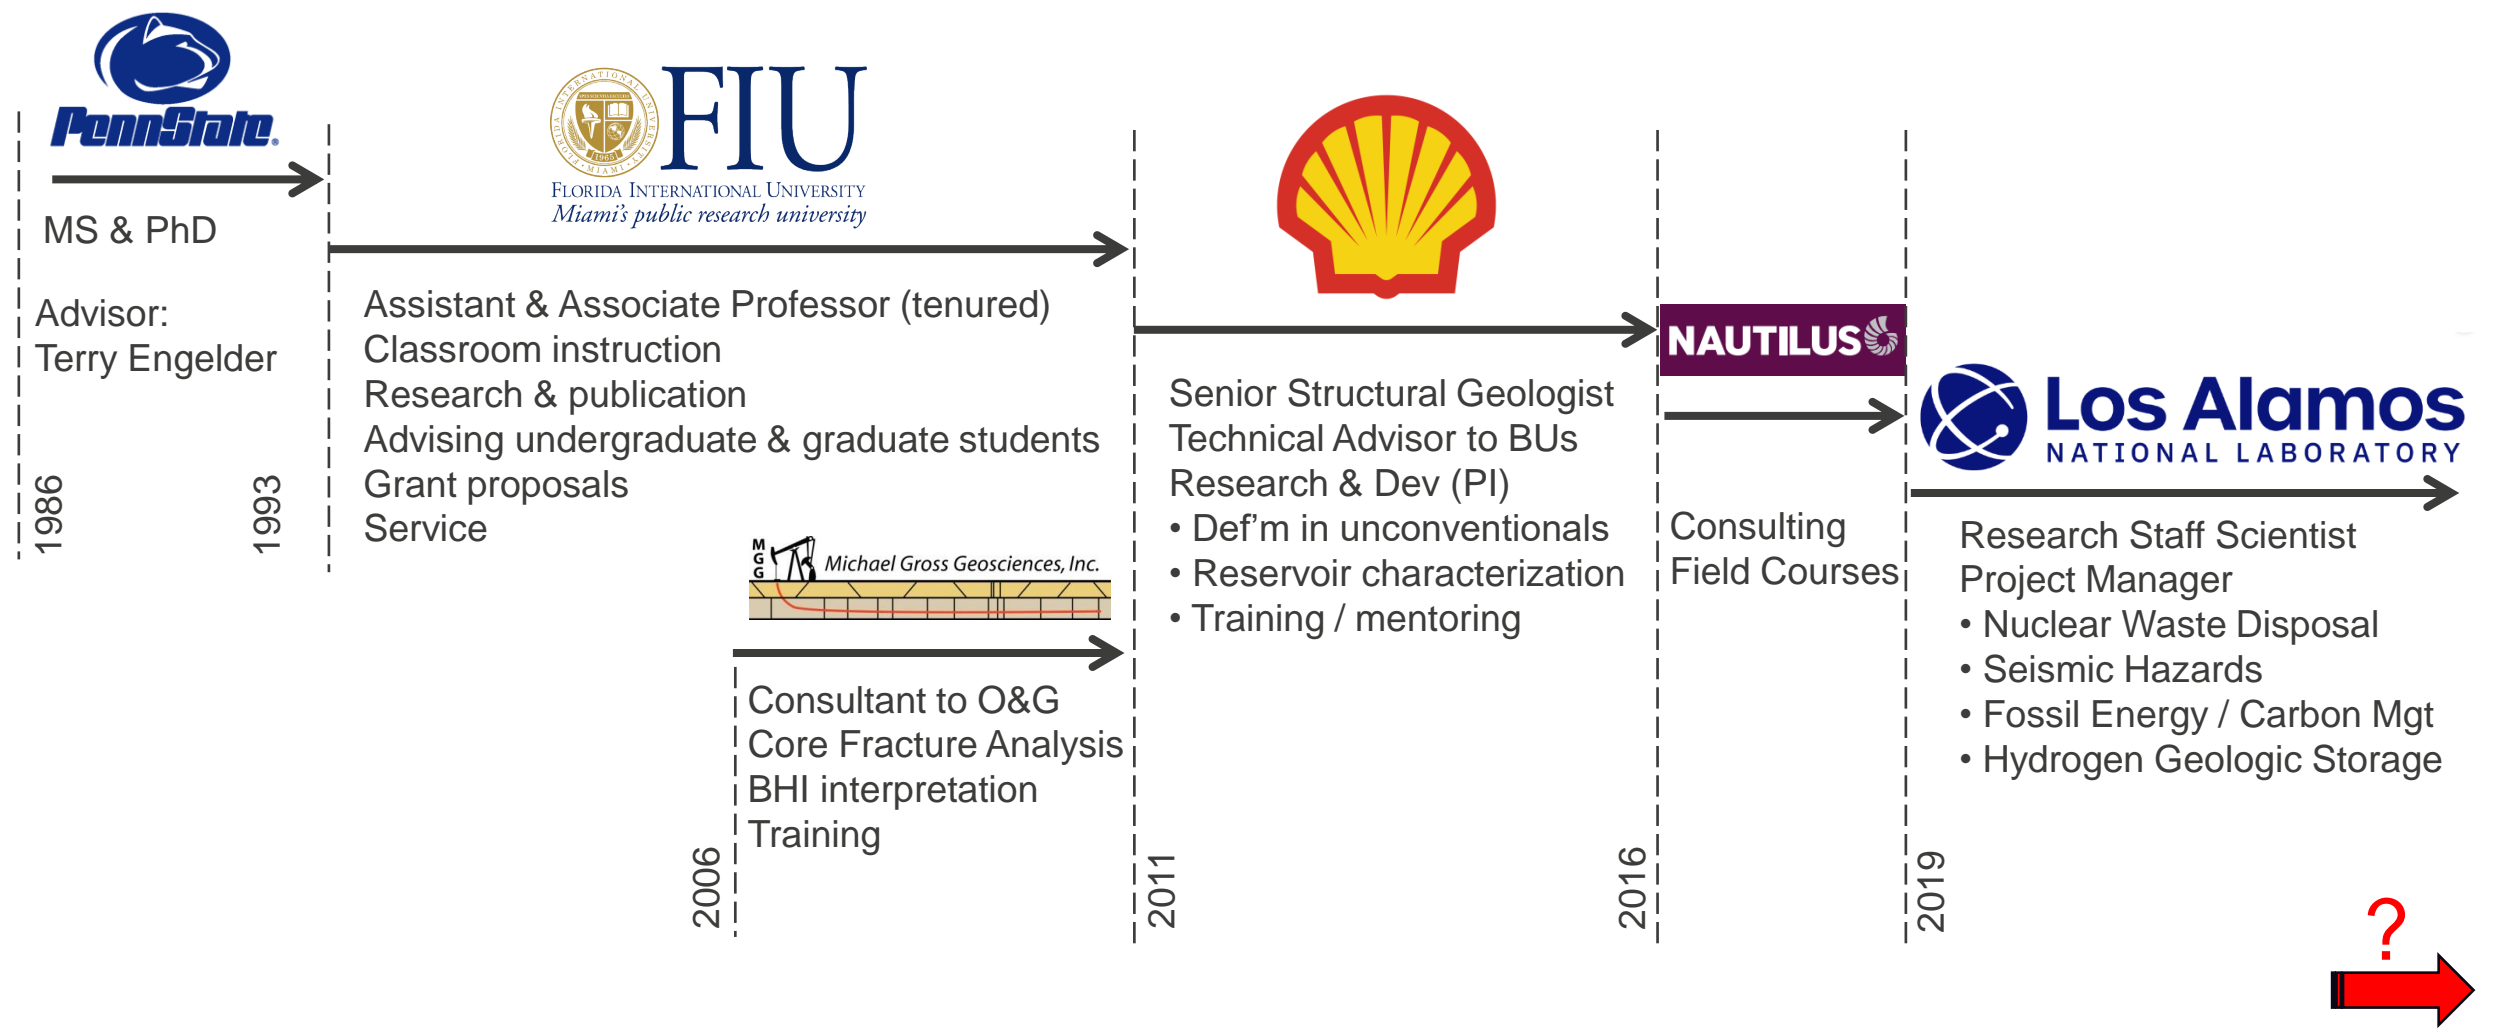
PennState

MS & PhD

Advisor:
Terry Engelder

1986

1993

FIU
Florida International University
Miami's public research university

Assistant & Associate Professor (tenured)
Classroom instruction
Research & publication
Advising undergraduate & graduate students
Grant proposals
Service

MGG Michael Gross Geosciences, Inc.

Consultant to O&G
Core Fracture Analysis
BHI interpretation
Training

2006

2011

Senior Structural Geologist
Technical Advisor to BUs
Research & Dev (PI)
• Def'm in unconventionals
• Reservoir characterization
• Training / mentoring

2016

NAUTILUS

Consulting
Field Courses

2019

Los Alamos
NATIONAL LABORATORY

Research Staff Scientist
Project Manager
• Nuclear Waste Disposal
• Seismic Hazards
• Fossil Energy / Carbon Mgt
• Hydrogen Geologic Storage

?